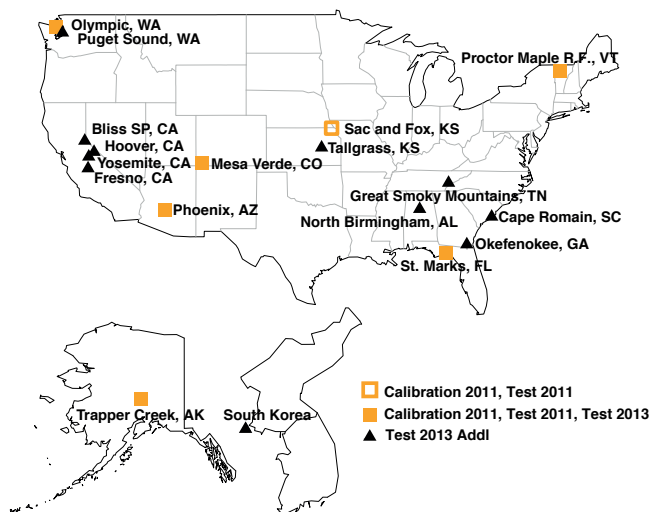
Olympic, WA
Puget Sound, WA
Proctor Maple R.F., VT
Bliss SP, CA
Hoover, CA
Yosemite, CA
Fresno, CA
Mesa Verde, CO
Sac and Fox, KS
Tallgrass, KS
Great Smoky Mountains, TN
North Birmingham, AL
Cape Romain, SC
Phoenix, AZ
Okefenokee, GA
St. Marks, FL
Calibration 2011, Test 2011
Calibration 2011, Test 2011, Test 2013
Test 2013 Addl
Trapper Creek, AK
South Korea